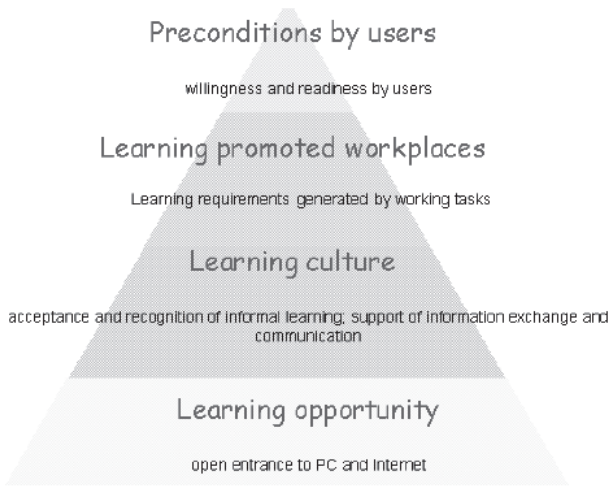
Preconditions by users

willingness and readiness by users

Learning promoted workplaces

Learning requirements generated by working tasks

Learning culture

acceptance and recognition of informal learning; support of information exchange and communication

Learning opportunity

open entrance to PC and Internet